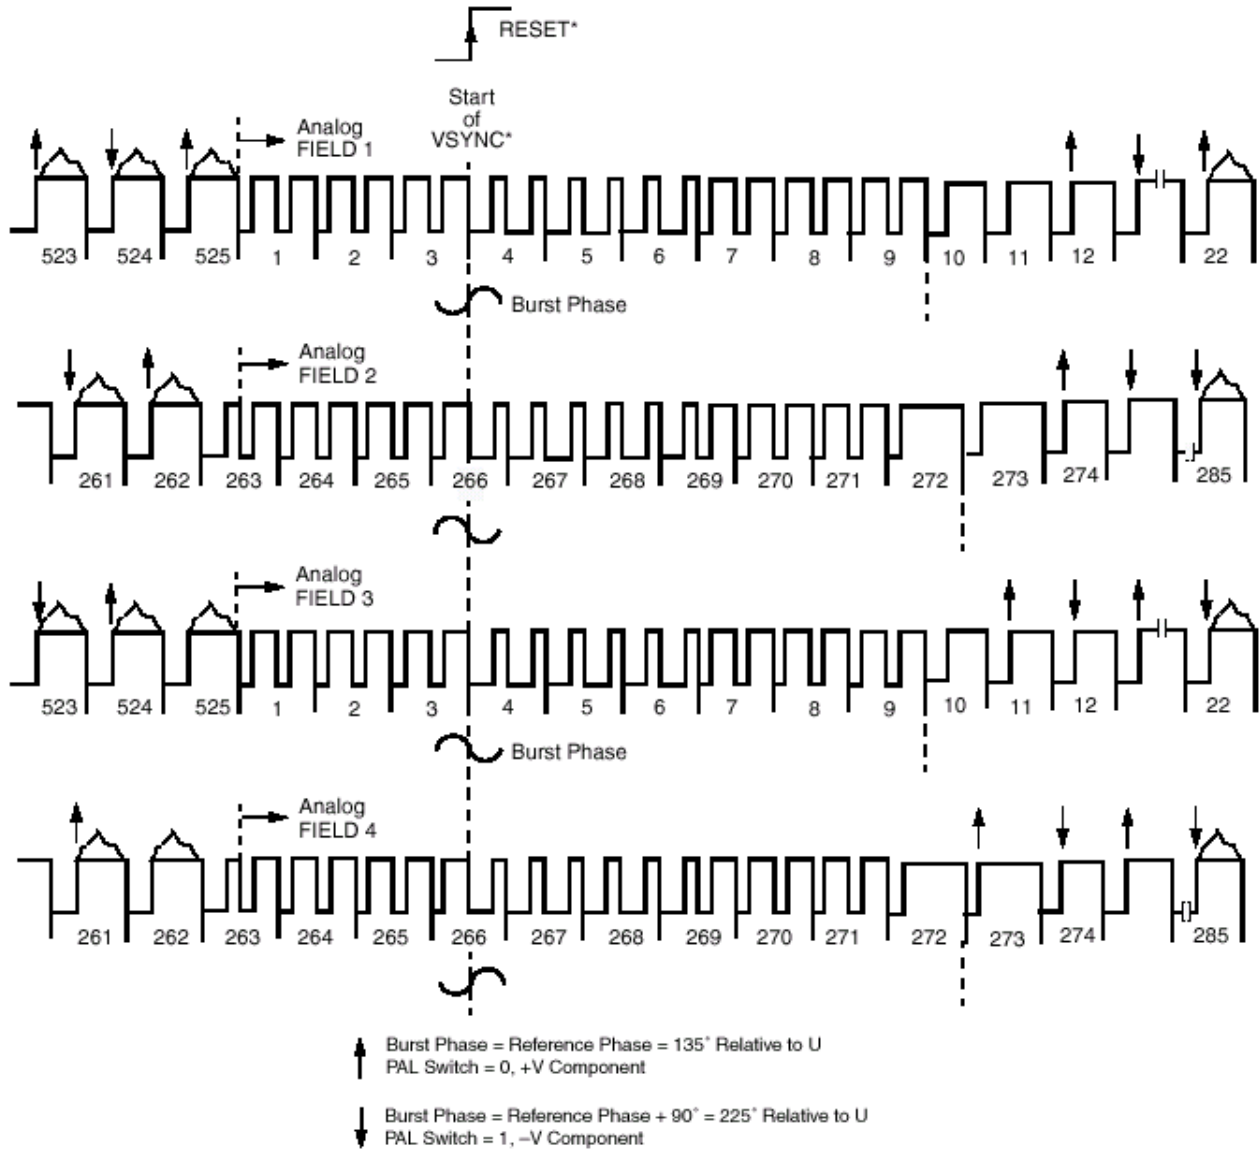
RESET*

Start of VSYNC*

Analog FIELD 1

523 524 525 1 2 3 4 5 6 7 8 9 10 11 12 22

Burst Phase

Analog FIELD 2

261 262 263 264 265 266 267 268 269 270 271 272 273 274 285

Analog FIELD 3

523 524 525 1 2 3 4 5 6 7 8 9 10 11 12 22

Burst Phase

Analog FIELD 4

261 262 263 264 265 266 267 268 269 270 271 272 273 274 285

Burst Phase = Reference Phase = 135° Relative to U
PAL Switch = 0, +V Component

Burst Phase = Reference Phase + 90° = 225° Relative to U
PAL Switch = 1, –V Component